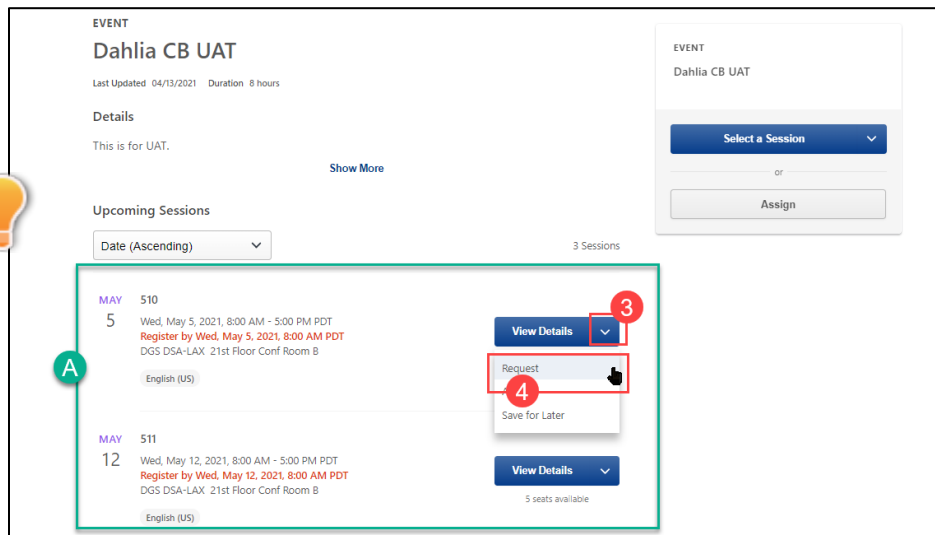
EVENT

Dahlia CB UAT

Last Updated 04/13/2021 Duration 8 hours

Details

This is for UAT.

Show More

Upcoming Sessions

Date (Ascending)

3 Sessions

A

MAY
5

510

Wed, May 5, 2021, 8:00 AM - 5:00 PM PDT
Register by Wed, May 5, 2021, 8:00 AM PDT
DGS DSA-LAX 21st Floor Conf Room B

English (US)

View Details

3

Request

4

Save for Later

MAY
12

511

Wed, May 12, 2021, 8:00 AM - 5:00 PM PDT
Register by Wed, May 12, 2021, 8:00 AM PDT
DGS DSA-LAX 21st Floor Conf Room B

English (US)

View Details

5 seats available

EVENT

Dahlia CB UAT

Select a Session

or

Assign